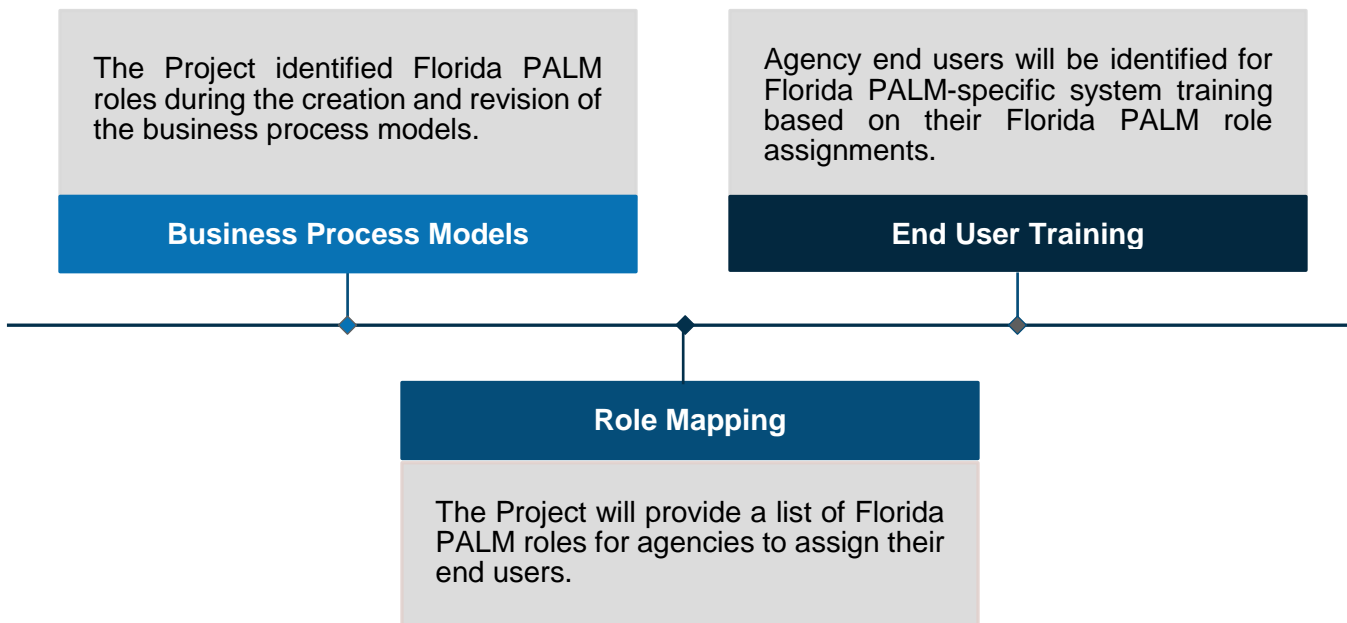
The Project identified Florida PALM roles during the creation and revision of the business process models.

Business Process Models

Agency end users will be identified for Florida PALM-specific system training based on their Florida PALM role assignments.

End User Training

Role Mapping

The Project will provide a list of Florida PALM roles for agencies to assign their end users.